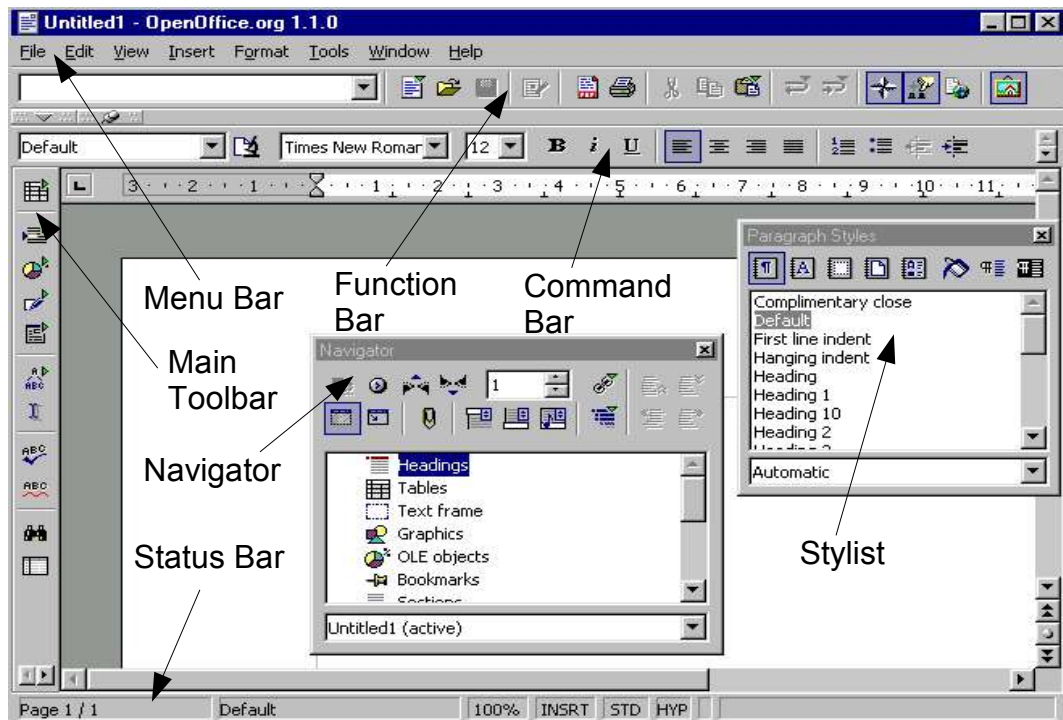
Untitled1 - OpenOffice.org 1.1.0

File Edit View Insert Format Tools Window Help

Default
Times New Roman
12
B i U

3 · 2 · 1 · 1 · 2 · 3 · 4 · 5 · 6 · 7 · 8 · 9 · 10 · 11

Paragraph Styles
Complimentary close
Default
First line indent
Hanging indent
Heading
Heading 1
Heading 10
Heading 2
Automatic

Menu Bar
Function Bar
Command Bar
Main Toolbar

Navigator
1
Headings
Tables
Text frame
Graphics
OLE objects
Bookmarks
Sections
Untitled1 (active)

Navigator
Status Bar
Stylist

Page 1 / 1
Default
100%
INSRT
STD
HYP